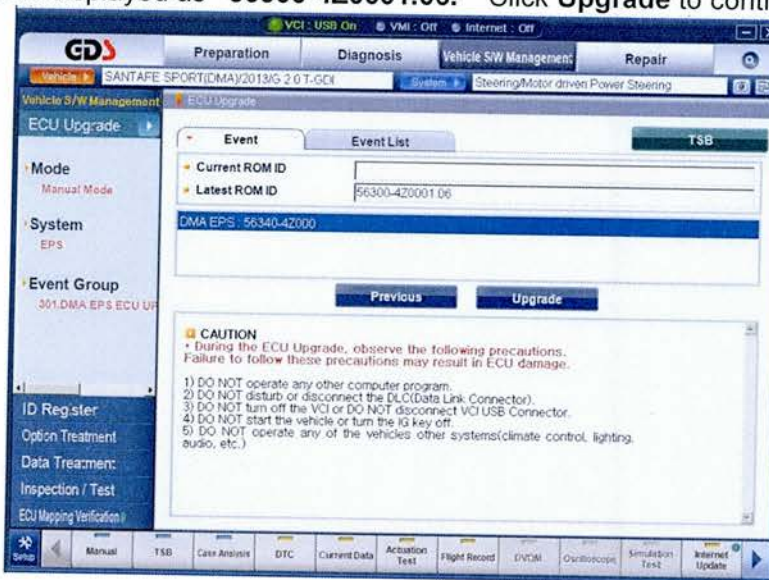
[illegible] "56300-4Z0001.06." Click Upgrade to conti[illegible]

VCI : USB On   VMI : Off   Internet : Off

GDS   Preparation   Diagnosis   Vehicle S/W Management   Repair

Vehicle   SANTAFE SPORT(DMA)/2013/G 2.0 T-GDI   System   Steering/Motor driven Power Steering

Vehicle S/W Management   ECU Upgrade

ECU Upgrade

Mode
Manual Mode

System
EPS

Event Group
301.DMA EPS ECU UP

Event   Event List   TSB

Current ROM ID
Latest ROM ID   56300-4Z0001.06

DMA EPS : 56340-4Z000

Previous   Upgrade

CAUTION
• During the ECU Upgrade, observe the following precautions. Failure to follow these precautions may result in ECU damage.

1) DO NOT operate any other computer program.
2) DO NOT disturb or disconnect the DLC(Data Link Connector).
3) DO NOT turn off the VCI or DO NOT disconnect VCI USB Connector.
4) DO NOT start the vehicle or turn the IG key off.
5) DO NOT operate any of the vehicles other systems(climate control, lighting, audio, etc.)

ID Register
Option Treatment
Data Treatment
Inspection / Test
ECU Mapping Verification

Setup   Manual   TSB   Case Analysis   DTC   Current Data   Actuation Test   Flight Record   DVOM   Oscilloscope   Simulation Test   Internet Update